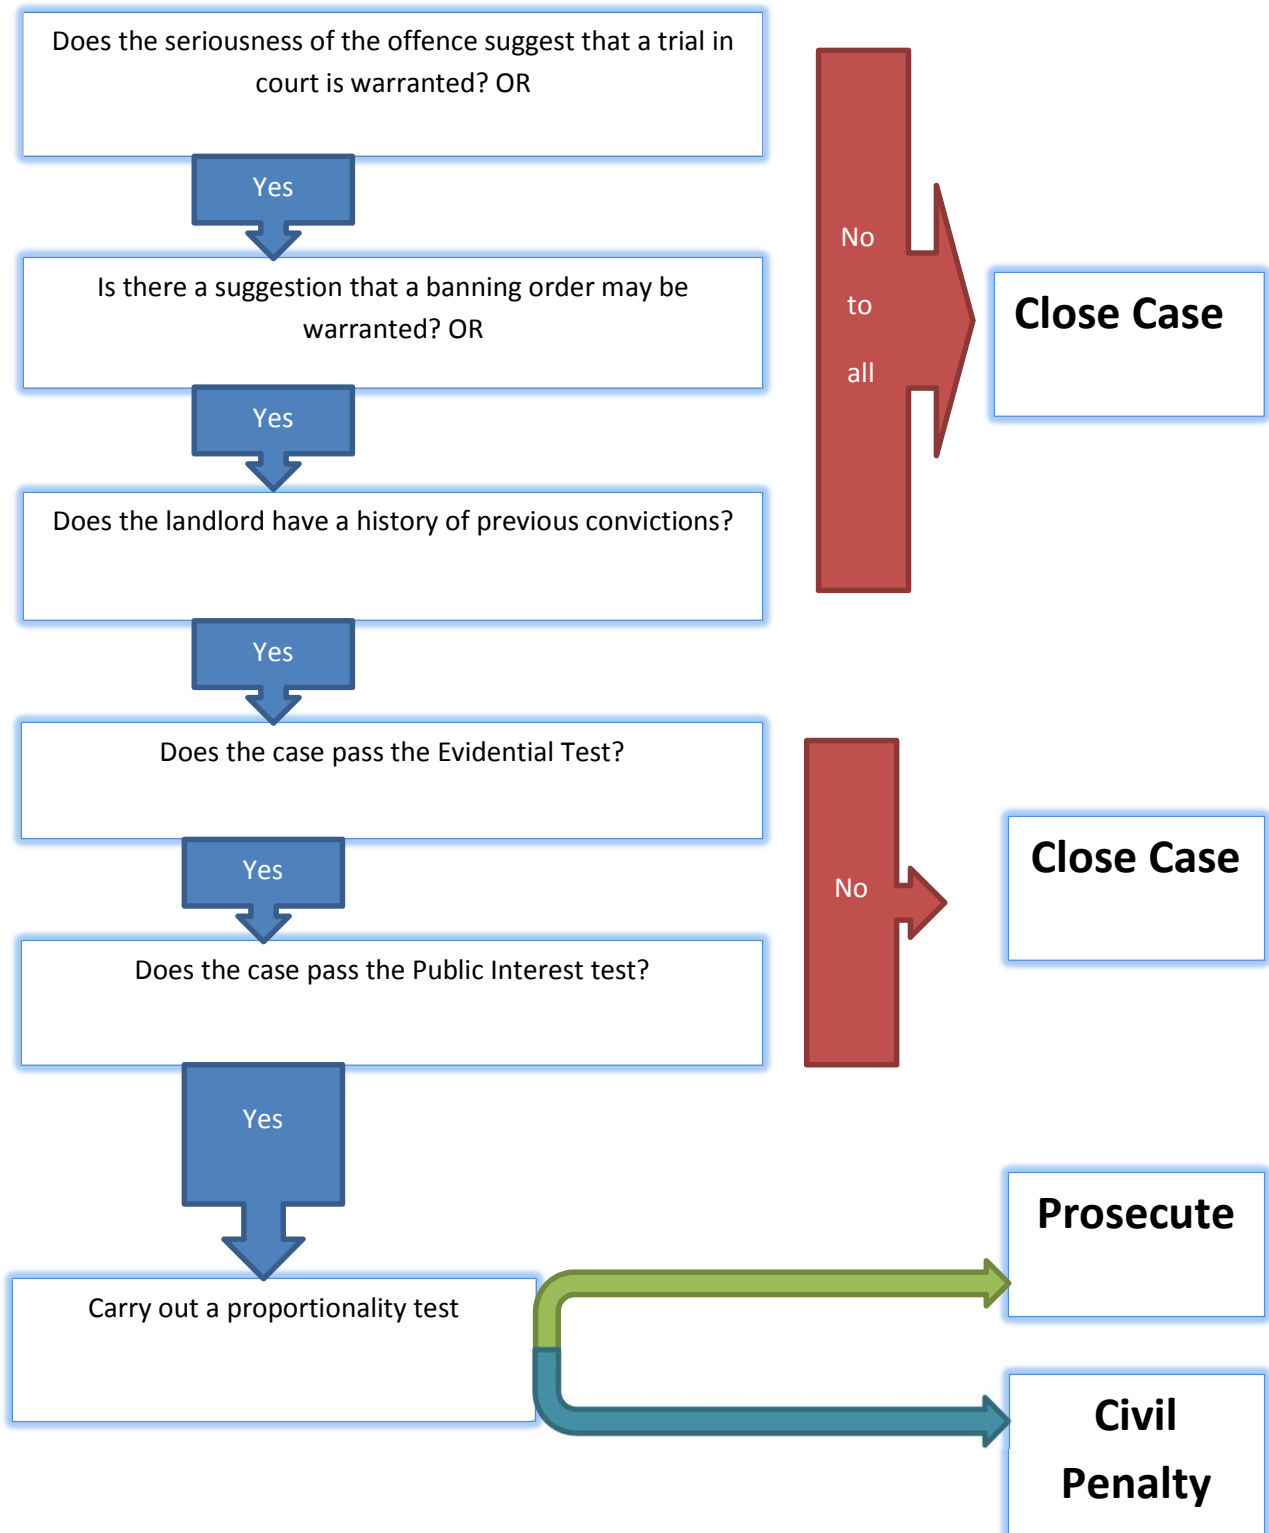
Does the seriousness of the offence suggest that a trial in court is warranted? OR

Yes

Is there a suggestion that a banning order may be warranted? OR

Yes

Does the landlord have a history of previous convictions?

Yes

Does the case pass the Evidential Test?

Yes

Does the case pass the Public Interest test?

Yes

Carry out a proportionality test

No to all

Close Case

No

Close Case

Prosecute

Civil Penalty